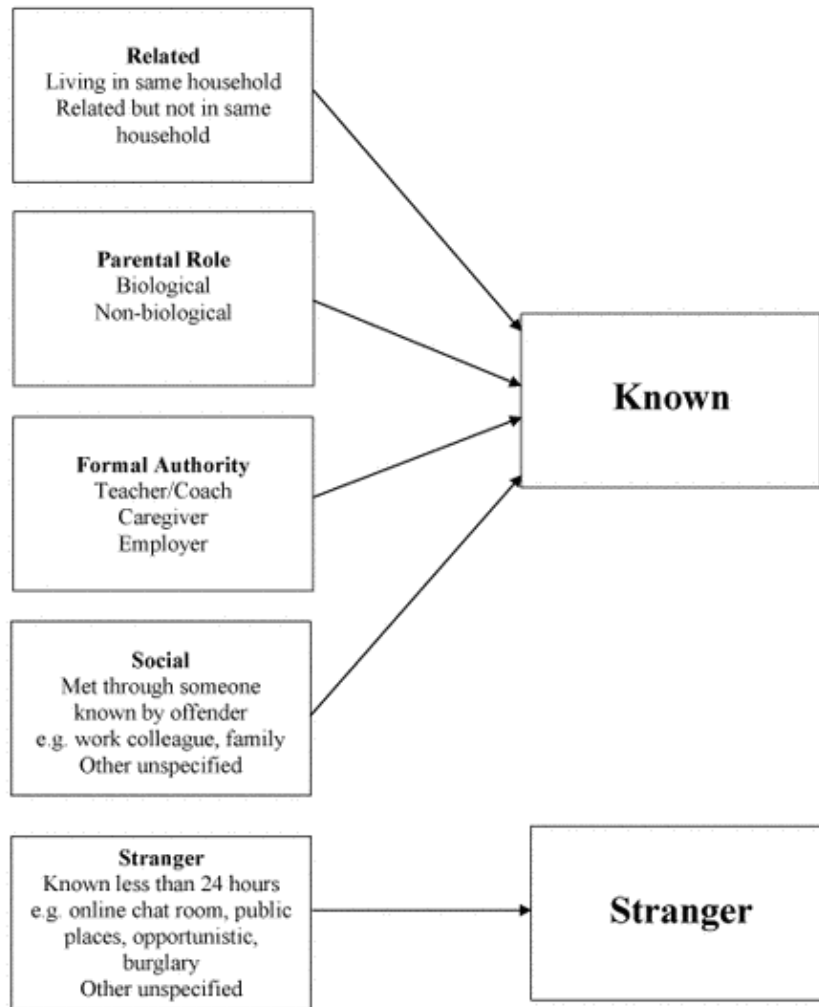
**Related**
Living in same household
Related but not in same household

**Parental Role**
Biological
Non-biological

**Formal Authority**
Teacher/Coach
Caregiver
Employer

**Social**
Met through someone known by offender
e.g. work colleague, family
Other unspecified

**Known**

**Stranger**
Known less than 24 hours
e.g. online chat room, public places, opportunistic, burglary
Other unspecified

**Stranger**